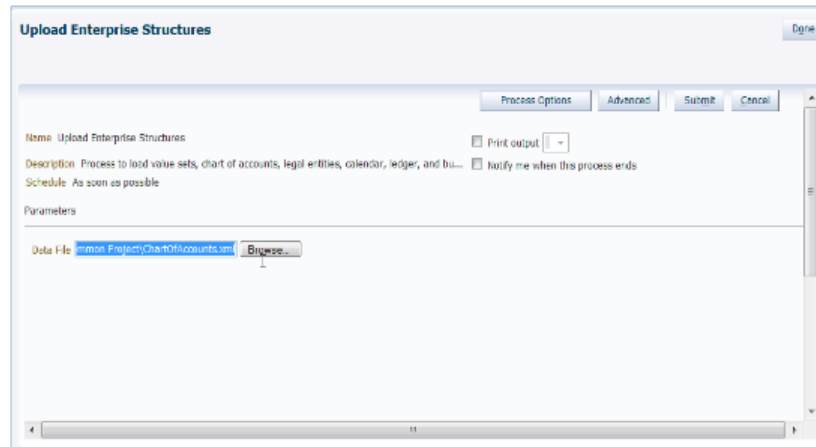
Upload Enterprise Structures

Done

Process Options Advanced Submit Cancel

Name Upload Enterprise Structures

Description Process to load value sets, chart of accounts, legal entities, calendar, ledger, and bu...

Schedule As soon as possible

Print output

Notify me when this process ends

Parameters

Data File mmon ProjectyChartOfAccounts.xml Browse...